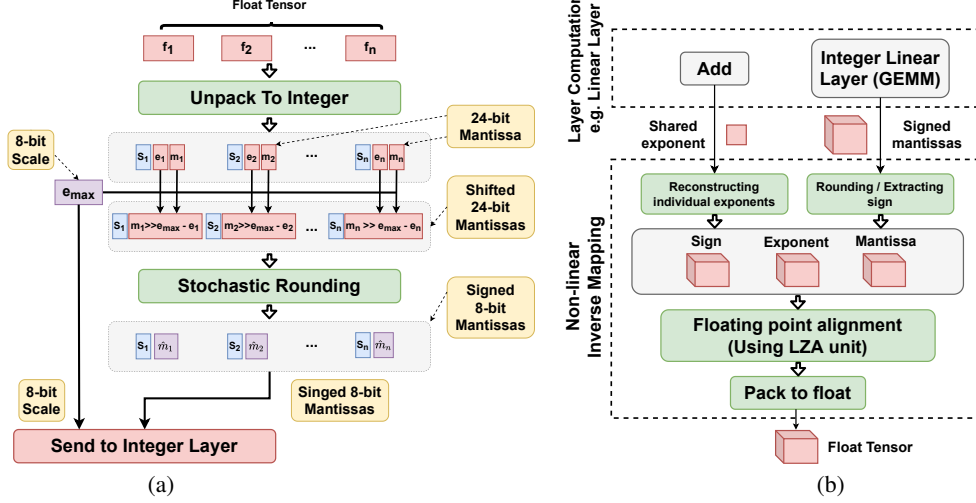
Float Tensor

$f_1$ $f_2$ ... $f_n$

Unpack To Integer

24-bit Mantissa

8-bit Scale

$s_1$ $e_1$ $m_1$ $s_2$ $e_2$ $m_2$ ... $s_n$ $e_n$ $m_n$

$e_{max}$

Shifted 24-bit Mantissas

$s_1$ $m_1$>>$e_{max}$ - $e_1$ $s_2$ $m_2$>>$e_{max}$ - $e_2$ ... $s_n$ $m_n$ >> $e_{max}$ - $e_n$

Stochastic Rounding

Signed 8-bit Mantissas

$s_1$ $\hat{m}_1$ $s_2$ $\hat{m}_2$ ... $s_n$ $\hat{m}_n$

8-bit Scale

Singed 8-bit Mantissas

Send to Integer Layer

(a)

Layer Computation e.g. Linear Layer

Add

Integer Linear Layer (GEMM)

Shared exponent

Signed mantissas

Non-linear Inverse Mapping

Reconstructing individual exponents

Rounding / Extracting sign

Sign Exponent Mantissa

Floating point alignment (Using LZA unit)

Pack to float

Float Tensor

(b)